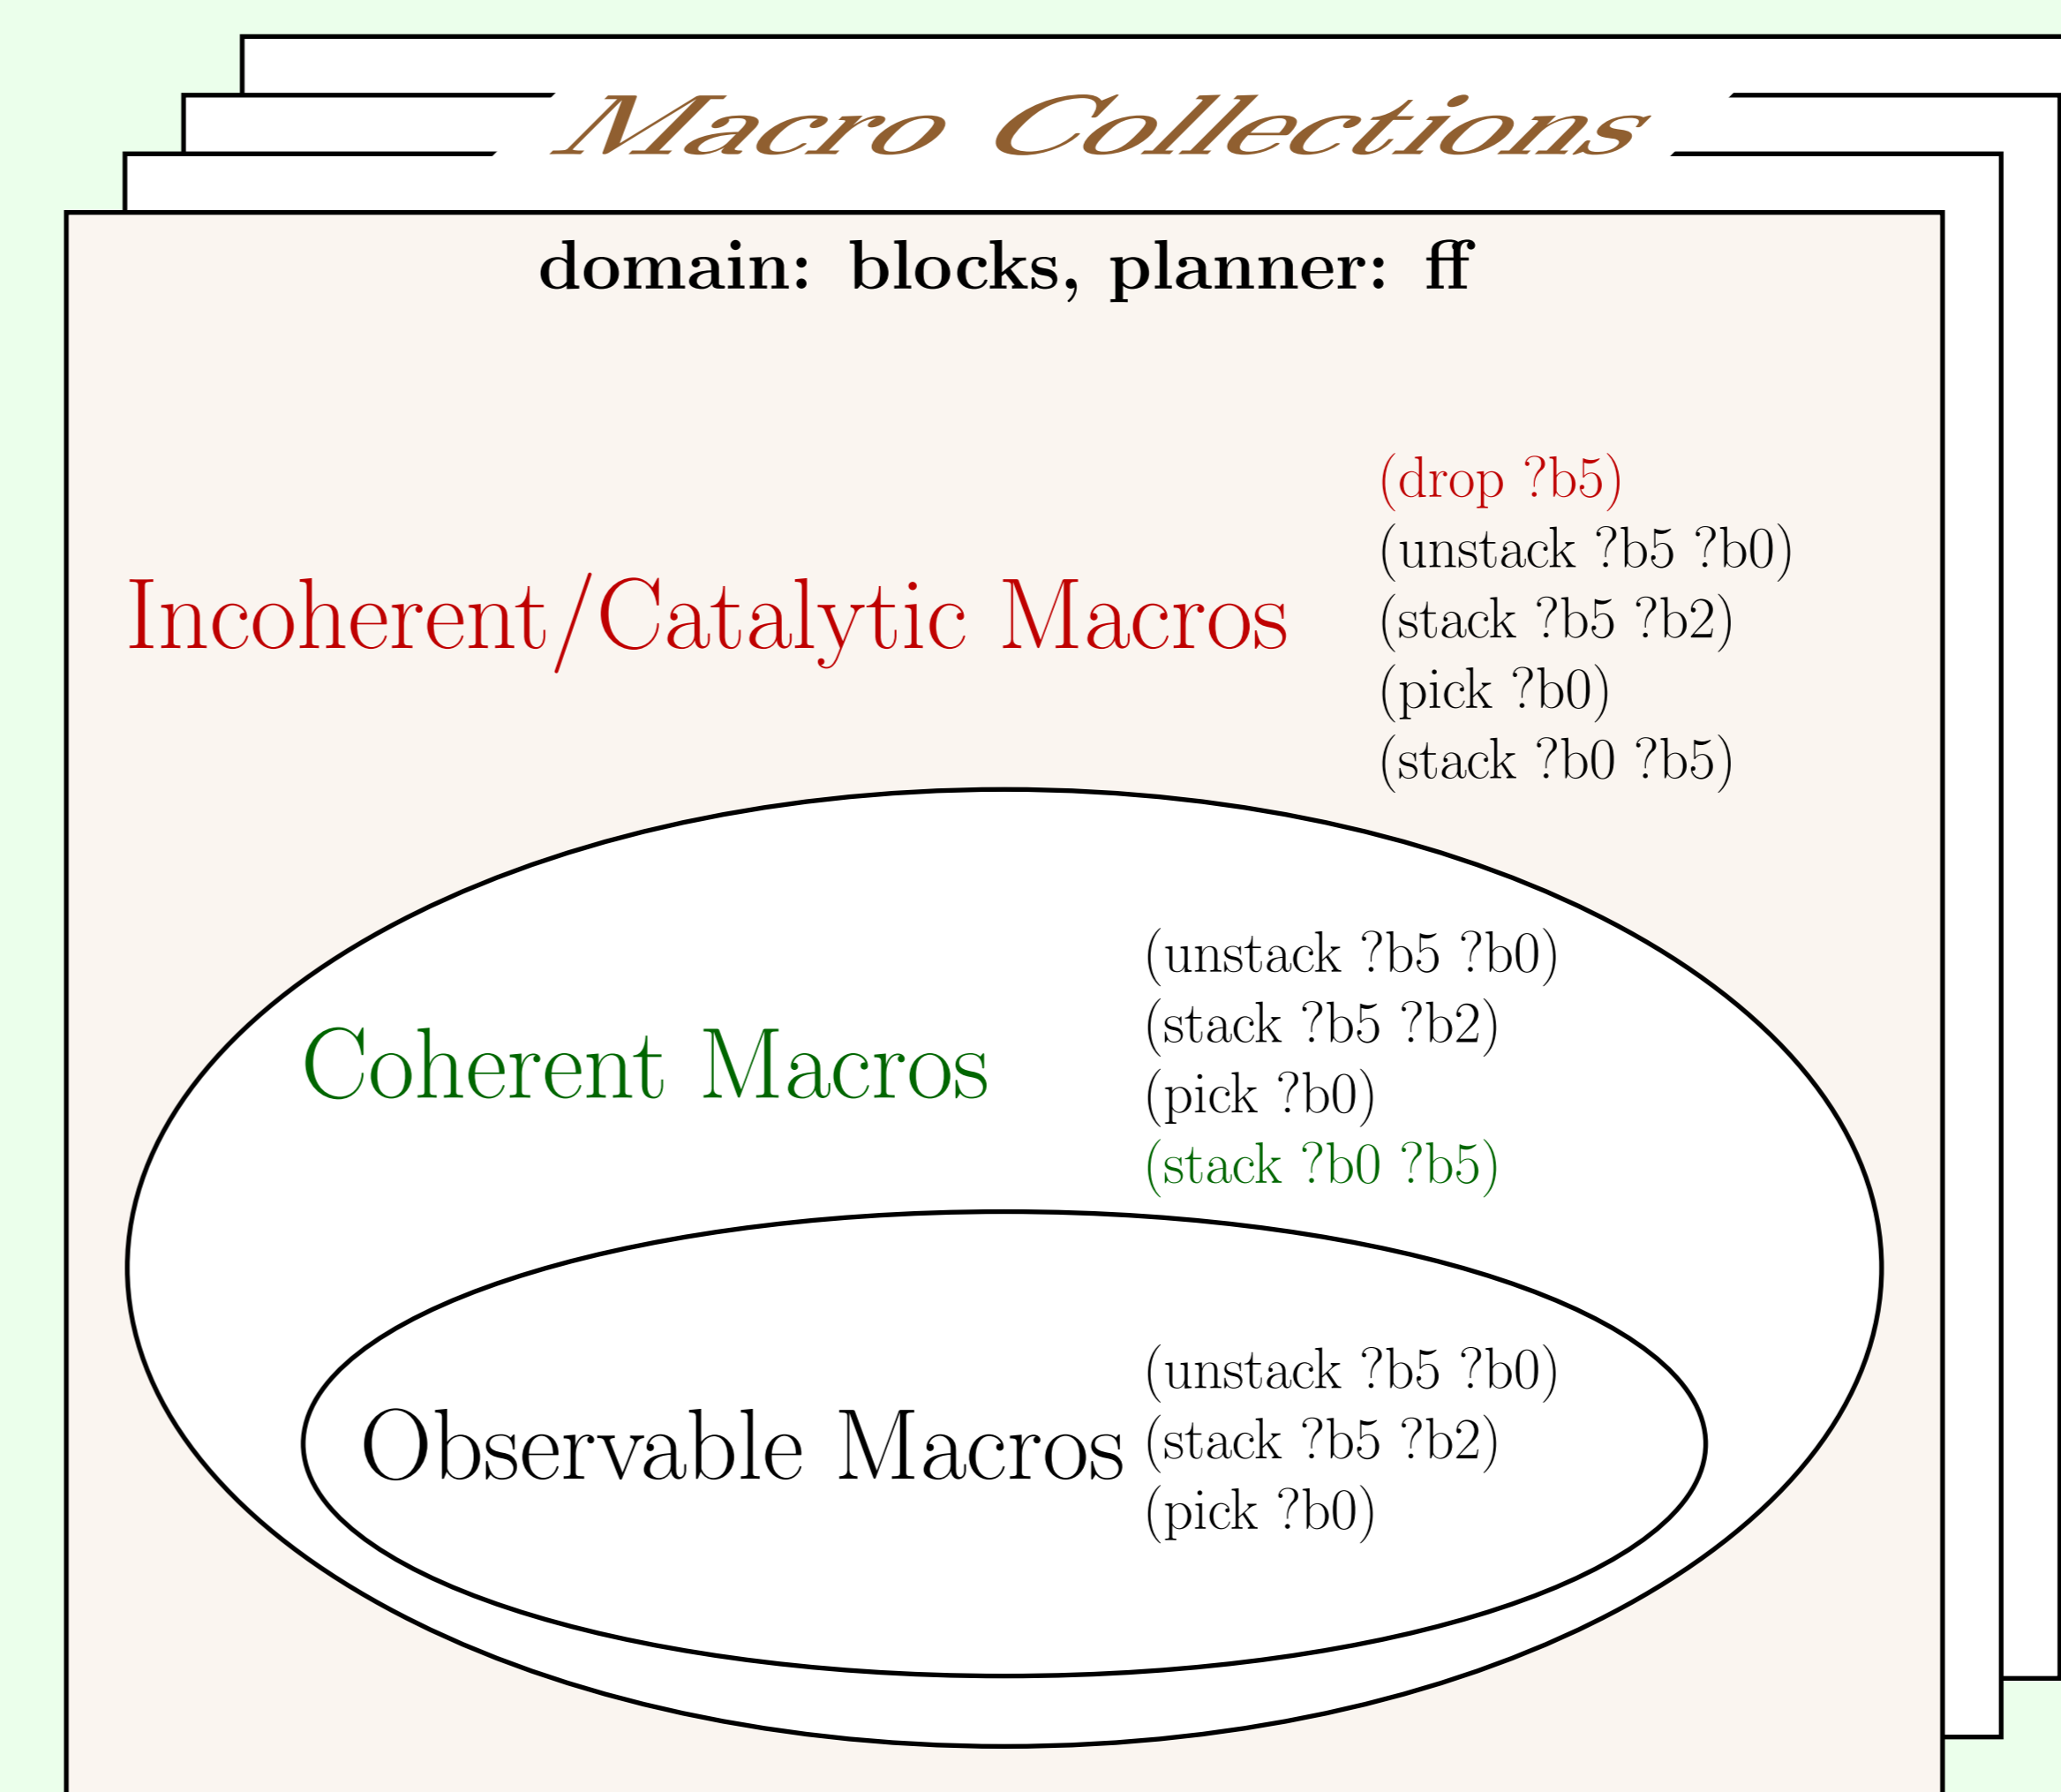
Macro Collections

domain: blocks, planner: ff

Incoherent/Catalytic Macros

(drop ?b5)
(unstack ?b5 ?b0)
(stack ?b5 ?b2)
(pick ?b0)
(stack ?b0 ?b5)

Coherent Macros

(unstack ?b5 ?b0)
(stack ?b5 ?b2)
(pick ?b0)
(stack ?b0 ?b5)

Observable Macros

(unstack ?b5 ?b0)
(stack ?b5 ?b2)
(pick ?b0)